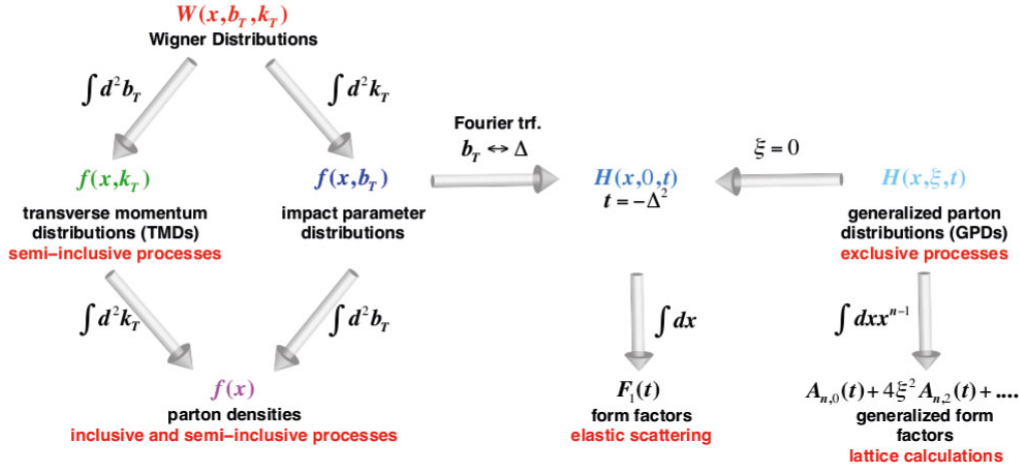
$W(x, b_T, k_T)$
Wigner Distributions

$\int d^2 b_T$

$\int d^2 k_T$

$f(x, k_T)$
transverse momentum distributions (TMDs)
semi–inclusive processes

$f(x, b_T)$
impact parameter distributions

Fourier trf.
$b_T \leftrightarrow \Delta$

$H(x, 0, t)$
$t = -\Delta^2$

$\xi = 0$

$H(x, \xi, t)$
generalized parton distributions (GPDs)
exclusive processes

$\int d^2 k_T$

$\int d^2 b_T$

$\int dx$

$\int dx x^{n-1}$

$f(x)$
parton densities
inclusive and semi–inclusive processes

$F_1(t)$
form factors
elastic scattering

$A_{n,0}(t) + 4\xi^2 A_{n,2}(t) + ....$
generalized form factors
lattice calculations